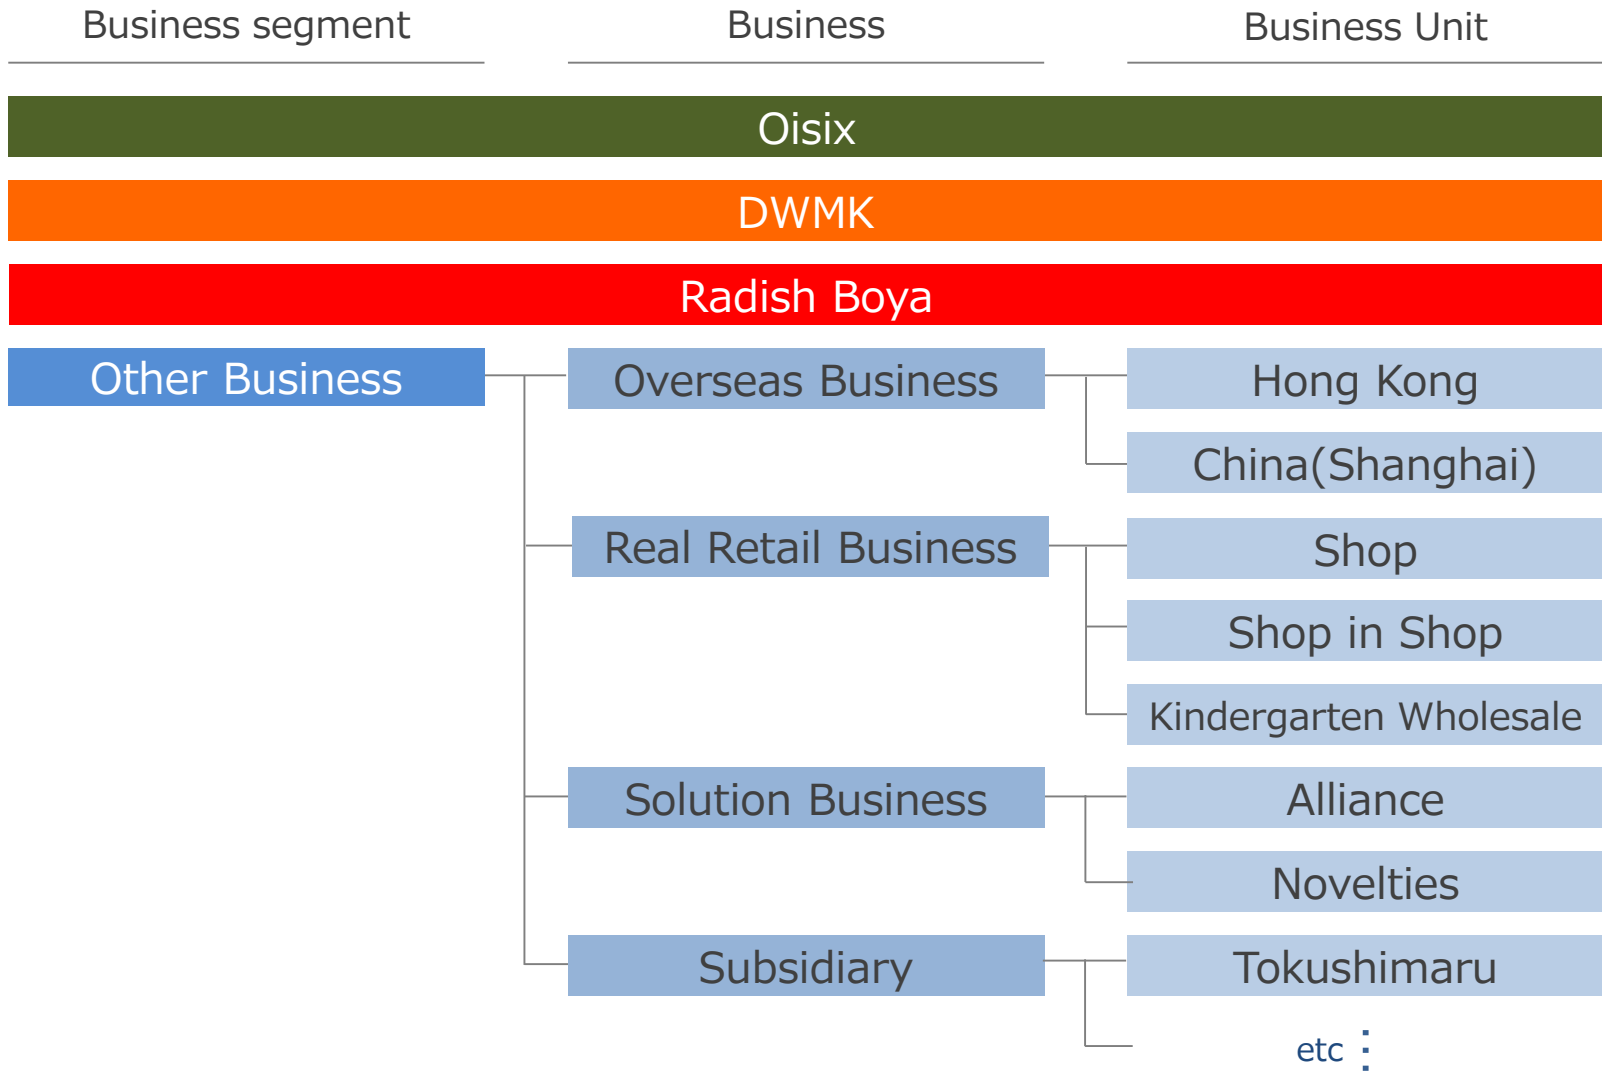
Business segment | Business | Business Unit

Oisix

DWMK

Radish Boya

Other Business

Overseas Business
Hong Kong
China(Shanghai)

Real Retail Business
Shop
Shop in Shop
Kindergarten Wholesale

Solution Business
Alliance
Novelties

Subsidiary
Tokushimaru
etc ⋮